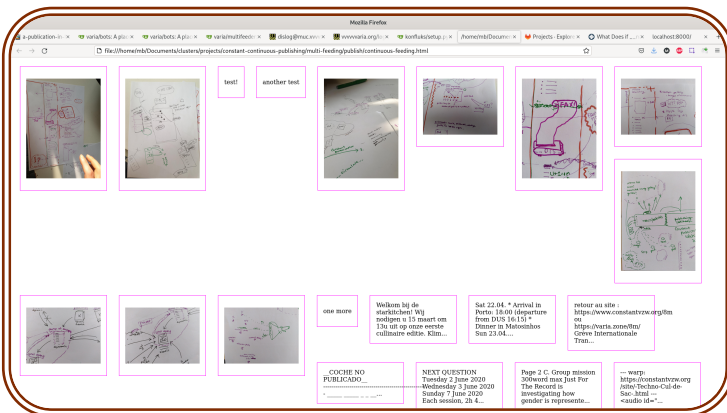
Mozilla Firefox

a-publication-in × varia/bots: A pla × varia/bots: A pla × varia/multifeed × dolog@muc.sv × wwwvaria.org/li × konfluks/setup.p × /home/mb/Docume × Projects · Explor × What Does if × localhost:8000/ ×

file:///home/mb/Documents/clusters/projects/constant-continuous-publishing/multi-feeding/publish/continuous-feeding.html

test!

another test

one more

Welkom bij de starkitchen! Wij nodigen u 15 maart om 13u uit op onze eerste cullinaire editie. Klim...

Sat 22.04. * Arrival in Porto: 18:00 (departure from DUS 16:15) * Dinner in Matosinhos Sun 23.04....

retour au site : https://www.constantvzw.org/fm ou https://varia.zone/fm/ Grève Internationale Tran...

__COCHE NO PUBLICADO__ ------------------------------------ -______ ______ _ __ __ ...

NEXT QUESTION Tuesday 2 June 2020 Wednesday 3 June 2020 Sunday 7 June 2020 Each session, 2h 4...

Page 2 C. Group mission 300word max Just For The Record is investigating how gender is represente...

--- warp: https://constantvzw.org /site/-Techno-Cul-de-Sac-.html --- <audio id="...